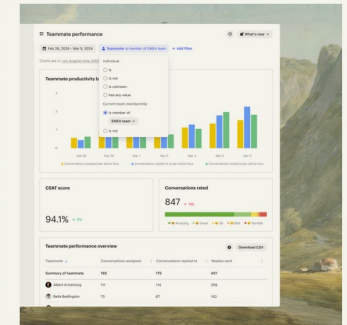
Teammate performance

What's new

Feb 26, 2024 - Mar 5, 2024

Teammate is member of EMEA team

+ Add filter

Charts are in Los Angeles time (GMT-8)

Teammate productivity b

Individual

is

is not

is unknown

has any value

Current team membership

is member of

EMEA team

is not

Feb 26

Feb 27

Mar 1

Mar 2

Mar 3

Mar 4

Mar 5

CSAT score

94.1%

Conversations rated

847

Amazing

Great

OK

Bad

Terrible

Teammate performance overview

Download CSV

Teammate

Conversations assigned

Conversations replied to

Replies sent

Summary of teammate

183

175

487

Albert Armstrong

73

74

209

Bella Bedlington

72

87

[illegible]